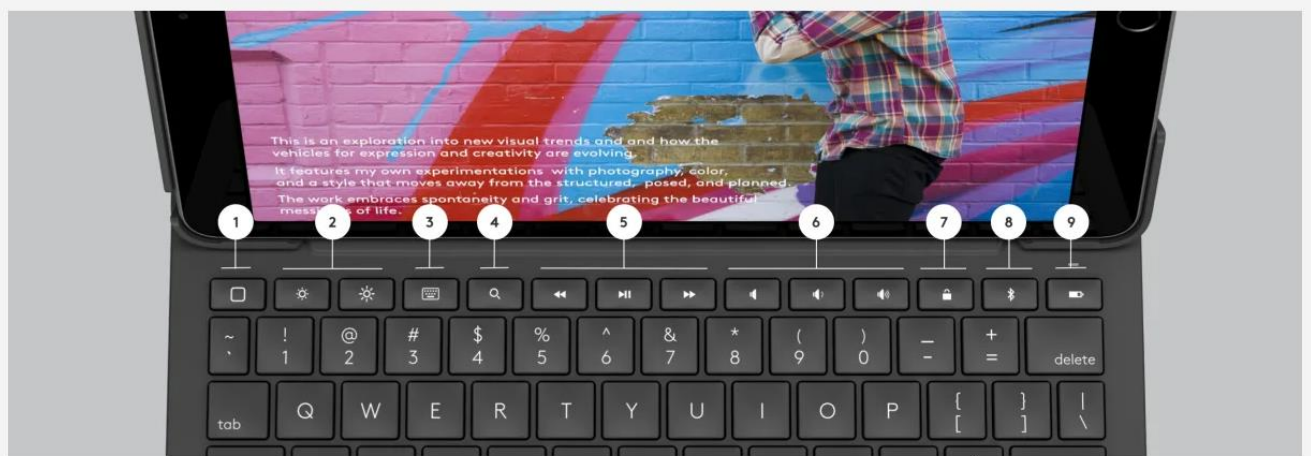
This is an exploration into new visual trends and and how the vehicles for expression and creativity are evolving.

It features my own experimentations with photography, color, and a style that moves away from the structured, posed, and planned.

The work embraces spontaneity and grit, celebrating the beautiful mess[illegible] of life.

1 2 3 4 5 6 7 8 9

~ ` ! 1 @ 2 # 3 $ 4 % 5 ^ 6 & 7 * 8 ( 9 ) 0 _ - + = delete

tab Q W E R T Y U I O P { [ } ] | \